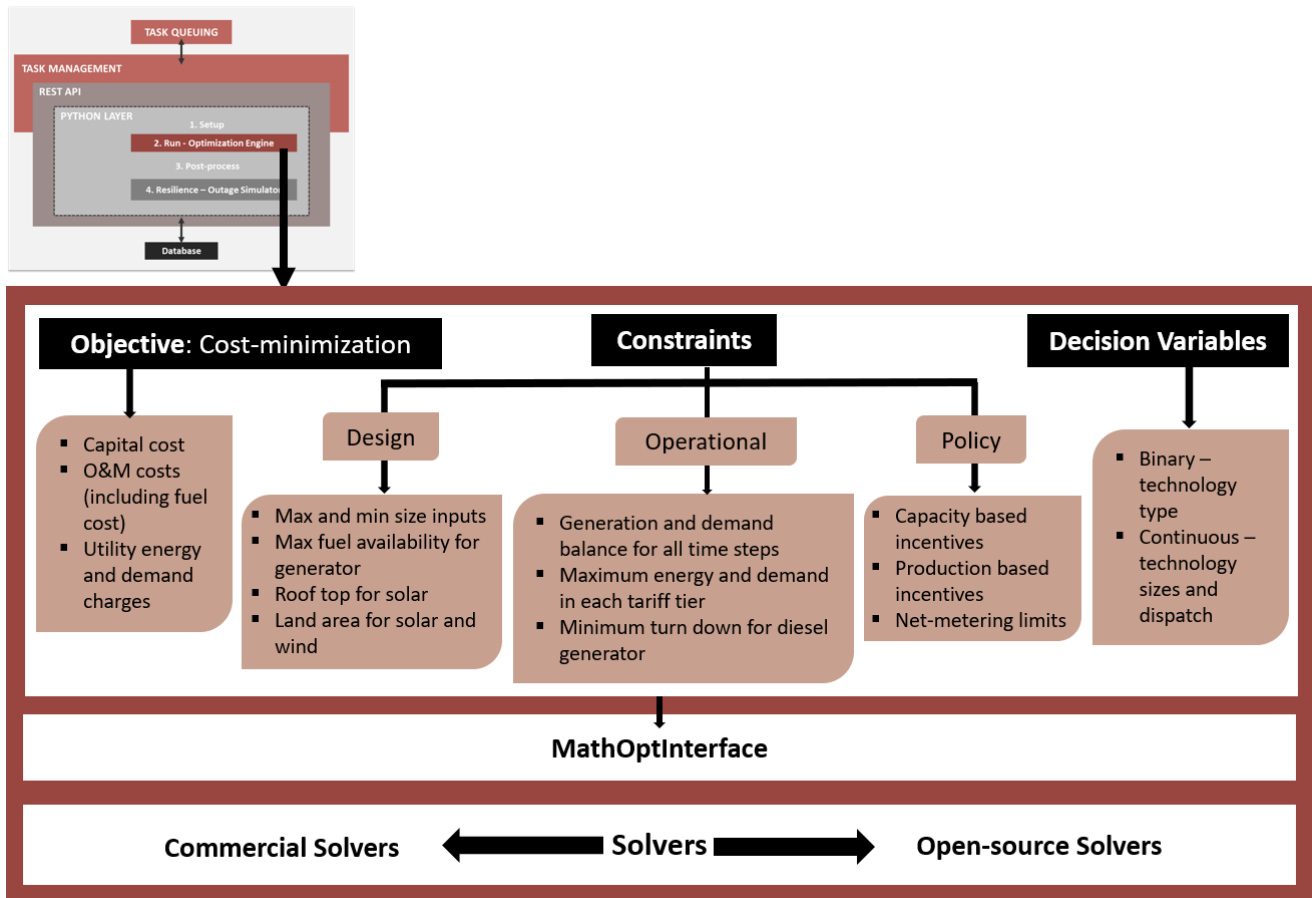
TASK QUEUING

TASK MANAGEMENT

REST API

PYTHON LAYER

1. Setup

2. Run - Optimization Engine

3. Post-process

4. Resilience – Outage Simulator

Database

**Objective**: Cost-minimization

Constraints

Decision Variables

- Capital cost
- O&M costs (including fuel cost)
- Utility energy and demand charges

Design

- Max and min size inputs
- Max fuel availability for generator
- Roof top for solar
- Land area for solar and wind

Operational

- Generation and demand balance for all time steps
- Maximum energy and demand in each tariff tier
- Minimum turn down for diesel generator

Policy

- Capacity based incentives
- Production based incentives
- Net-metering limits

- Binary – technology type
- Continuous – technology sizes and dispatch

MathOptInterface

Commercial Solvers

Solvers

Open-source Solvers